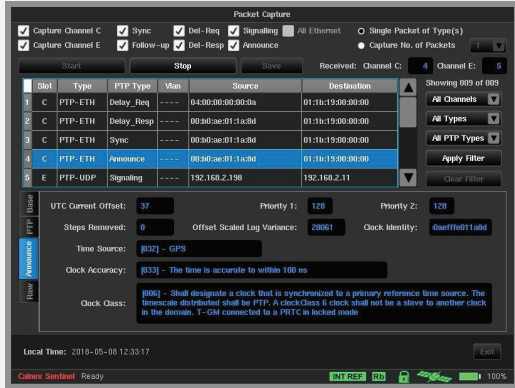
Packet Capture

Capture Channel C
Sync
Del-Req
Signalling
All Ethernet
Single Packet of Type(s)
Capture Channel E
Follow-up
Del-Resp
Announce
Capture No. of Packets
1

Start
Stop
Save
Received: Channel C: 4 Channel E: 5

| | Slot | Type | PTP Type | Vlan | Source | Destination |
|---|---|---|---|---|---|---|
| 1 | C | PTP-ETH | Delay_Req | ---- | 04:00:00:00:00:0a | 01:1b:19:00:00:00 |
| 2 | C | PTP-ETH | Delay_Resp | ---- | 00:b0:ae:01:1a:8d | 01:1b:19:00:00:00 |
| 3 | C | PTP-ETH | Sync | ---- | 00:b0:ae:01:1a:8d | 01:1b:19:00:00:00 |
| 4 | C | PTP-ETH | Announce | ---- | 00:b0:ae:01:1a:8d | 01:1b:19:00:00:00 |
| 5 | E | PTP-UDP | Signaling | | 192.168.2.198 | 192.168.2.11 |

Showing 009 of 009
All Channels
All Types
All PTP Types
Apply Filter
Clear Filter

Base
PTP
Announce
Raw

UTC Current Offset: 37
Priority 1: 128
Priority 2: 128
Steps Removed: 0
Offset Scaled Log Variance: 20061
Clock Identity: 0aefffe011a8d
Time Source: [032] - GPS
Clock Accuracy: [033] - The time is accurate to within 100 ns
Clock Class: [006] - Shall designate a clock that is synchronized to a primary reference time source. The timescale distributed shall be PTP. A clockClass 6 clock shall not be a slave to another clock in the domain. T-GM connected to a PRTC in locked mode

Local Time: 2018-05-08 12:33:17
Exit

Calnex Sentinel Ready
INT REF Rb 100%